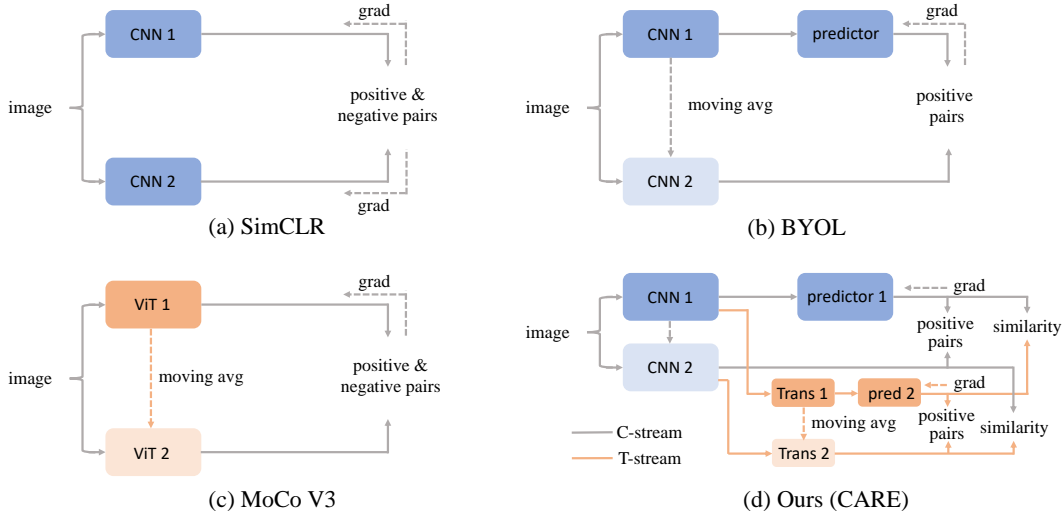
CNN 1
grad
image
positive & negative pairs
CNN 2
grad
(a) SimCLR

CNN 1
predictor
grad
image
moving avg
positive pairs
CNN 2
(b) BYOL

ViT 1
grad
image
moving avg
positive & negative pairs
ViT 2
(c) MoCo V3

CNN 1
predictor 1
grad
image
positive pairs
similarity
CNN 2
Trans 1
pred 2
grad
moving avg
positive pairs
similarity
C-stream
T-stream
Trans 2
(d) Ours (CARE)